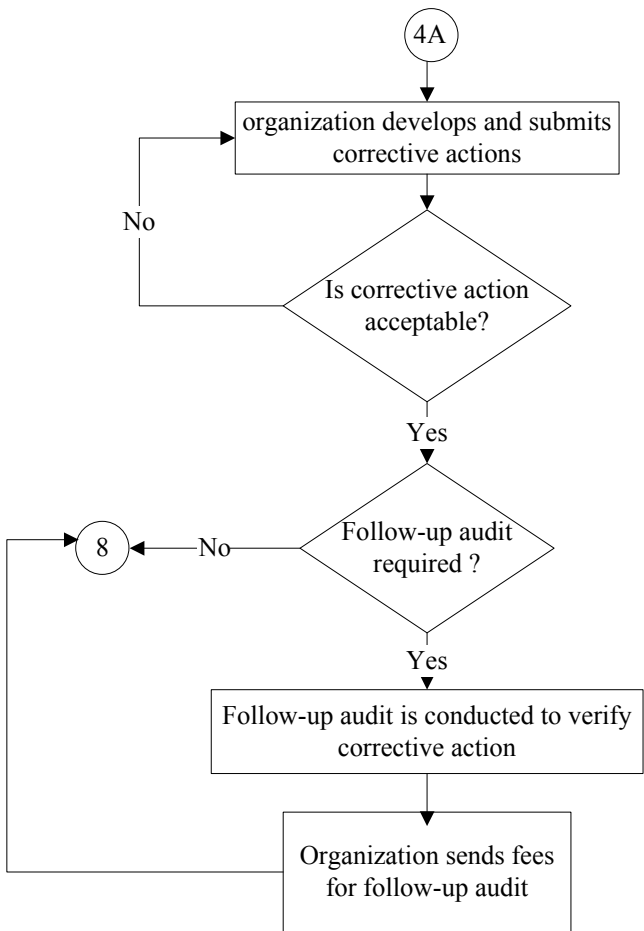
4A

organization develops and submits corrective actions

No

Is corrective action acceptable?

Yes

8

No

Follow-up audit required ?

Yes

Follow-up audit is conducted to verify corrective action

Organization sends fees for follow-up audit